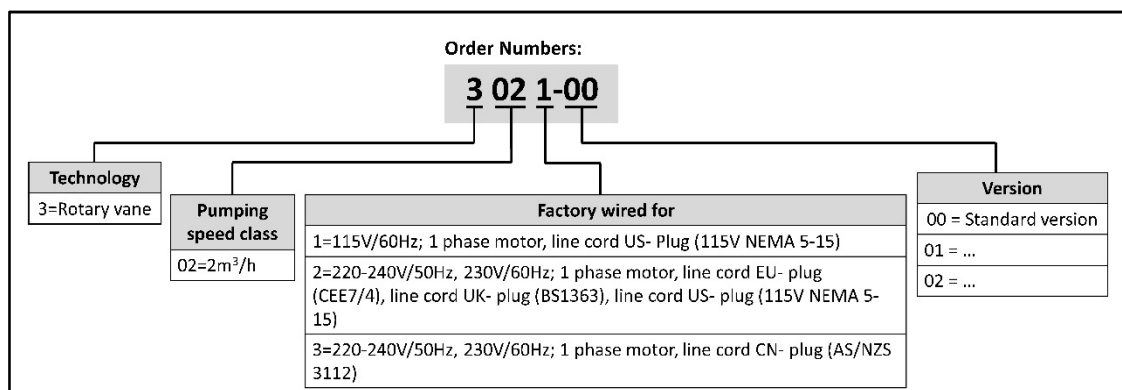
Order Numbers:

3 02 1-00

| Technology |
|---|
| 3=Rotary vane |

| Pumping speed class |
|---|
| 02=2m$^3$/h |

| Factory wired for |
|---|
| 1=115V/60Hz; 1 phase motor, line cord US- Plug (115V NEMA 5-15) |
| 2=220-240V/50Hz, 230V/60Hz; 1 phase motor, line cord EU- plug (CEE7/4), line cord UK- plug (BS1363), line cord US- plug (115V NEMA 5-15) |
| 3=220-240V/50Hz, 230V/60Hz; 1 phase motor, line cord CN- plug (AS/NZS 3112) |

| Version |
|---|
| 00 = Standard version |
| 01 = ... |
| 02 = ... |